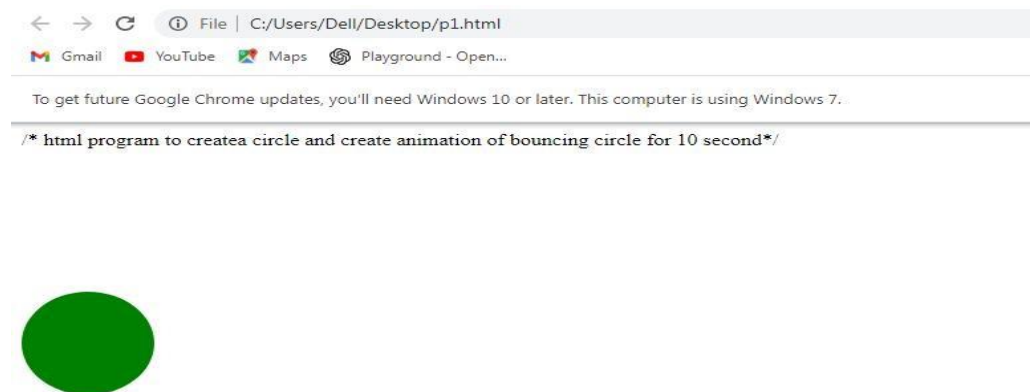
File | C:/Users/Dell/Desktop/p1.html

Gmail YouTube Maps Playground - Open...

To get future Google Chrome updates, you'll need Windows 10 or later. This computer is using Windows 7.

/* html program to createa circle and create animation of bouncing circle for 10 second*/